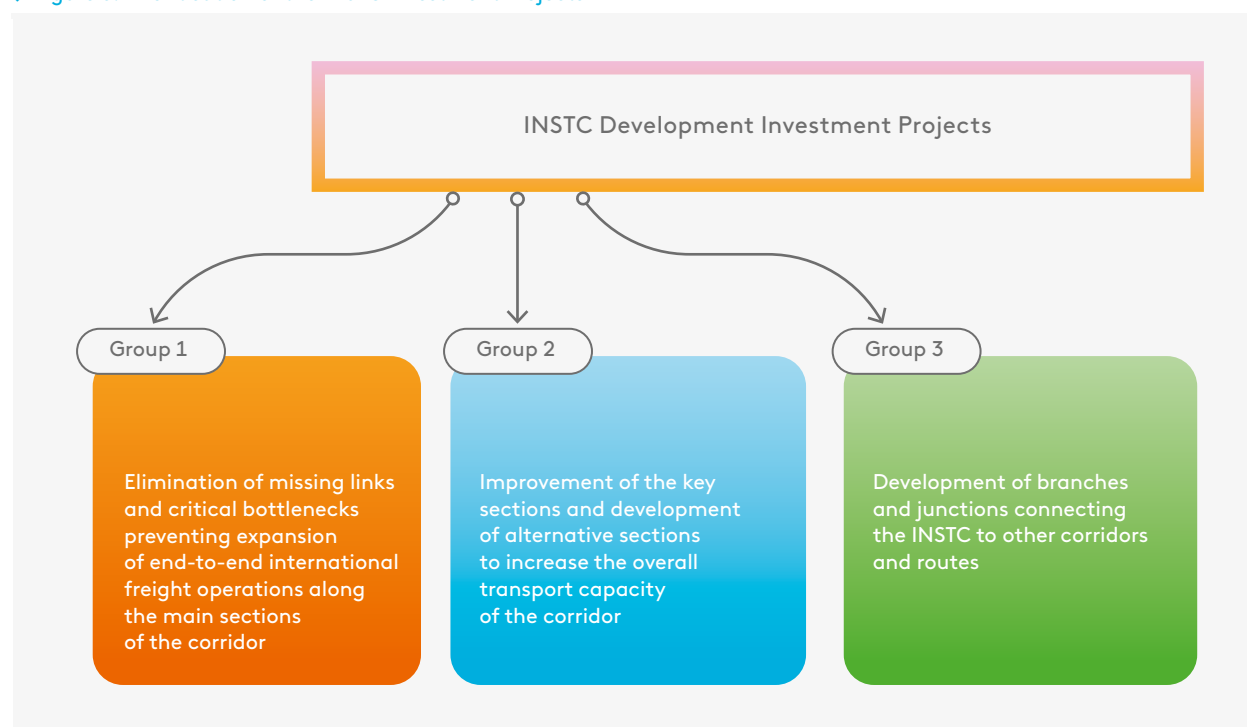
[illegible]

INSTC Development Investment Projects

Group 1

Elimination of missing links and critical bottlenecks preventing expansion of end-to-end international freight operations along the main sections of the corridor

Group 2

Improvement of the key sections and development of alternative sections to increase the overall transport capacity of the corridor

Group 3

Development of branches and junctions connecting the INSTC to other corridors and routes